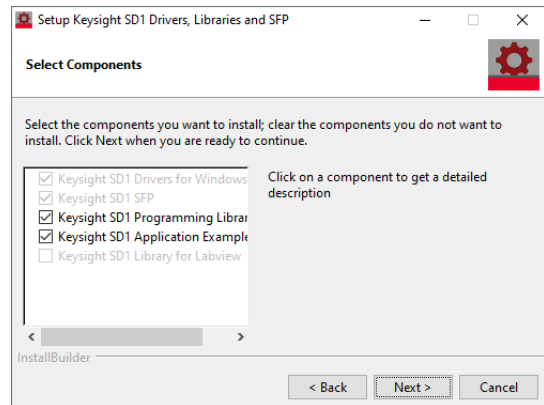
Setup Keysight SD1 Drivers, Libraries and SFP

Select Components

Select the components you want to install; clear the components you do not want to install. Click Next when you are ready to continue.

Keysight SD1 Drivers for Windows
Keysight SD1 SFP
Keysight SD1 Programming Librar
Keysight SD1 Application Example
Keysight SD1 Library for Labview

Click on a component to get a detailed description

InstallBuilder

< Back
Next >
Cancel